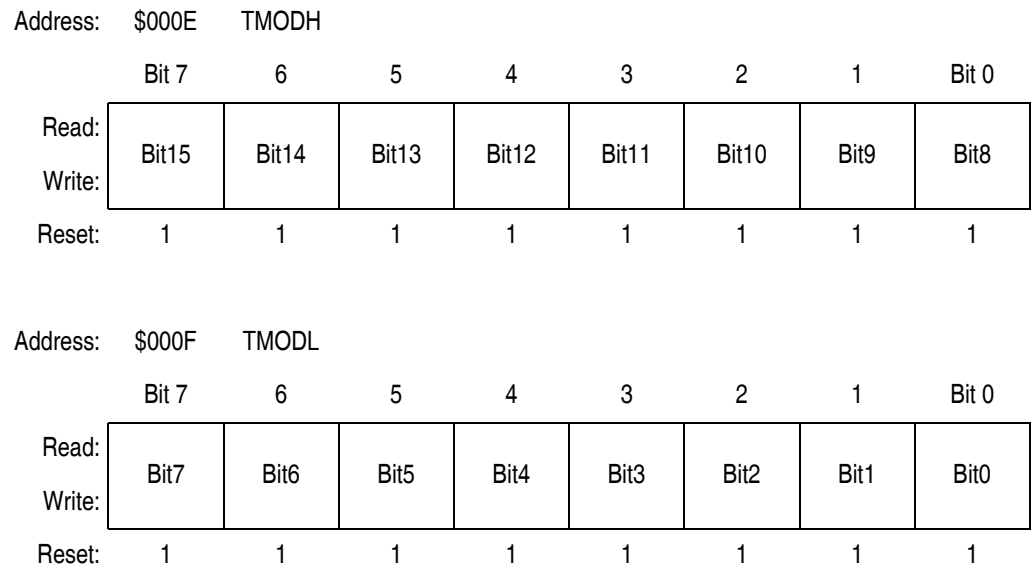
Address: \$000E TMODH

| | Bit 7 | 6 | 5 | 4 | 3 | 2 | 1 | Bit 0 |
|---|---|---|---|---|---|---|---|---|
| Read: Write: | Bit15 | Bit14 | Bit13 | Bit12 | Bit11 | Bit10 | Bit9 | Bit8 |
| Reset: | 1 | 1 | 1 | 1 | 1 | 1 | 1 | 1 |

Address: \$000F TMODL

| | Bit 7 | 6 | 5 | 4 | 3 | 2 | 1 | Bit 0 |
|---|---|---|---|---|---|---|---|---|
| Read: Write: | Bit7 | Bit6 | Bit5 | Bit4 | Bit3 | Bit2 | Bit1 | Bit0 |
| Reset: | 1 | 1 | 1 | 1 | 1 | 1 | 1 | 1 |